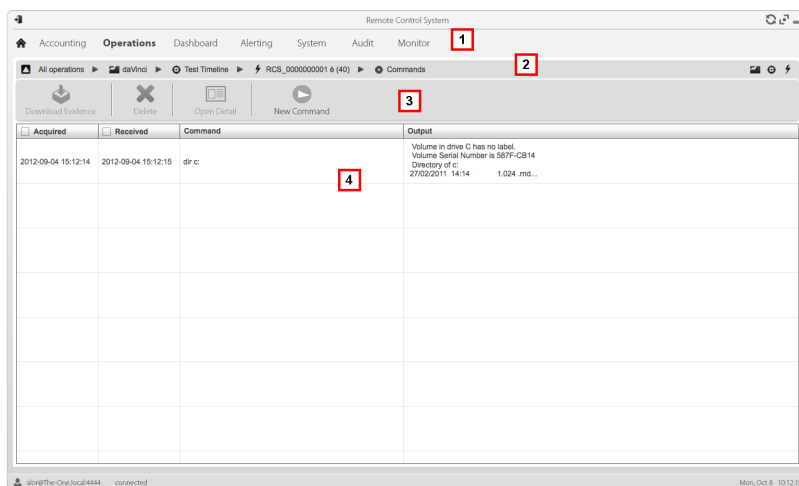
Remote Control System

Accounting Operations Dashboard Alerting System Audit Monitor 1

All operations ▶ daVinci ▶ Test Timeline ▶ RCS_0000000001 è (40) ▶ Commands 2

Download Evidence Delete Open Detail New Command 3

| Acquired | Received | Command | Output |
|---|---|---|---|
| 2012-09-04 15:12:14 | 2012-09-04 15:12:15 | dir c: | Volume in drive C has no label. Volume Serial Number is 587F-CB14 Directory of c: 27/02/2011 14:14 1.024 .md... |

4

alor@The-One.local:4444 connected

Mon, Oct 8 10:12:1